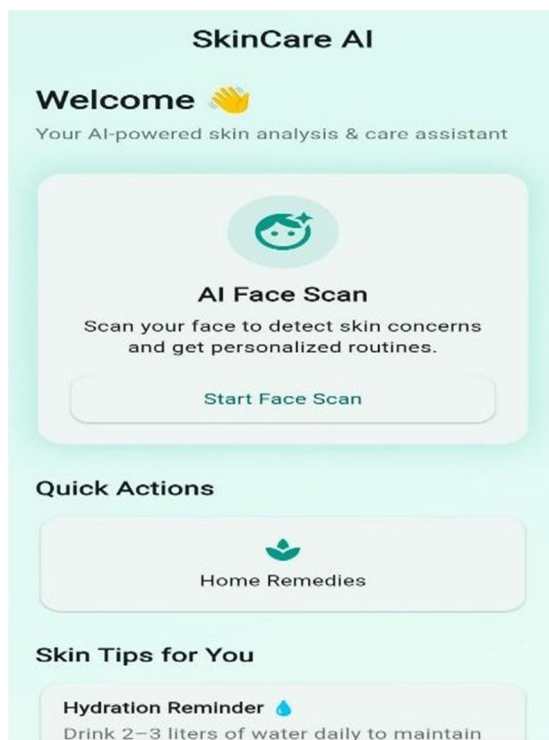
SkinCare AI

Welcome 👋

Your AI-powered skin analysis & care assistant

AI Face Scan

Scan your face to detect skin concerns and get personalized routines.

Start Face Scan

Quick Actions

Home Remedies

Skin Tips for You

Hydration Reminder 💧

Drink 2–3 liters of water daily to maintain